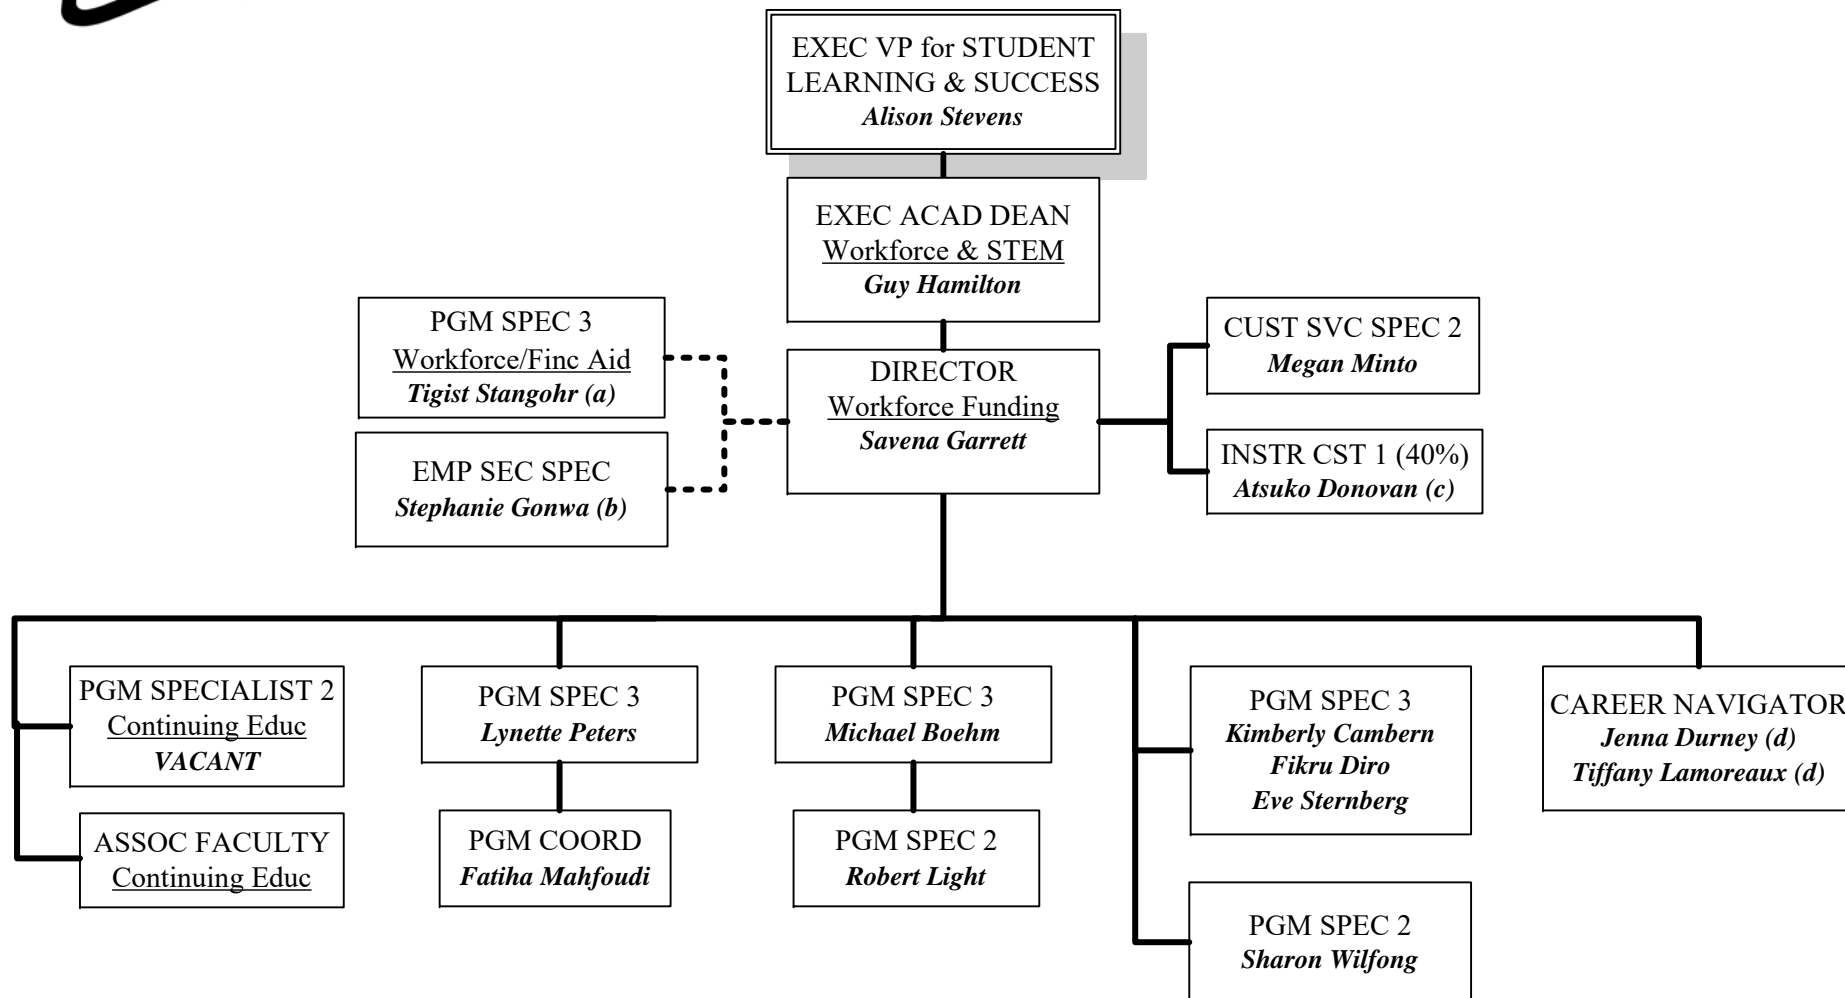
EXEC VP for STUDENT LEARNING & SUCCESS
Alison Stevens

EXEC ACAD DEAN
Workforce & STEM
Guy Hamilton

PGM SPEC 3
Workforce/Finc Aid
Tigist Stangohr (a)

EMP SEC SPEC
Stephanie Gonwa (b)

DIRECTOR
Workforce Funding
Savena Garrett

CUST SVC SPEC 2
Megan Minto

INSTR CST 1 (40%)
Atsuko Donovan (c)

PGM SPECIALIST 2
Continuing Educ
VACANT

ASSOC FACULTY
Continuing Educ

PGM SPEC 3
Lynette Peters

PGM COORD
Fatiha Mahfoudi

PGM SPEC 3
Michael Boehm

PGM SPEC 2
Robert Light

PGM SPEC 3
Kimberly Cambern
Fikru Diro
Eve Sternberg

PGM SPEC 2
Sharon Wilfong

CAREER NAVIGATOR
Jenna Durney (d)
Tiffany Lamoreaux (d)